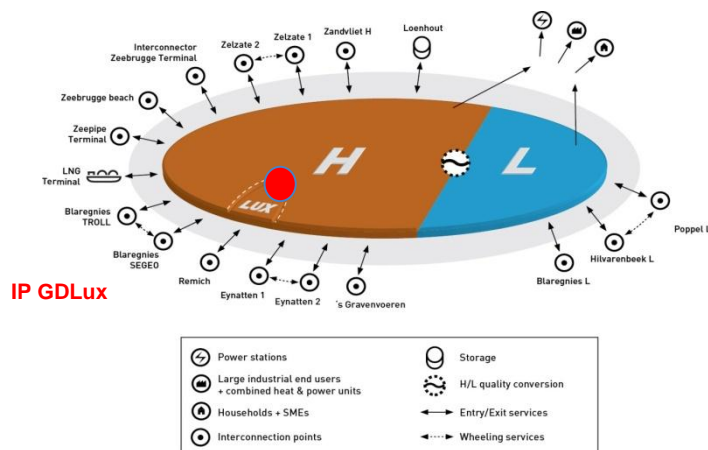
Interconnector Zeebrugge Terminal

Zelzate 2

Zelzate 1

Zandvliet H

Loenhout

Zeebrugge beach

Zeepipe Terminal

LNG Terminal

Blaregnies TROLL

Blaregnies SEGEO

Remich

Eynatten 1

Eynatten 2

's Gravenvoeren

Blaregnies L

Hilvarenbeek L

Poppel L

H

L

LUX

IP GDLux

Power stations

Large industrial end users + combined heat & power units

Households + SMEs

Interconnection points

Storage

H/L quality conversion

Entry/Exit services

Wheeling services